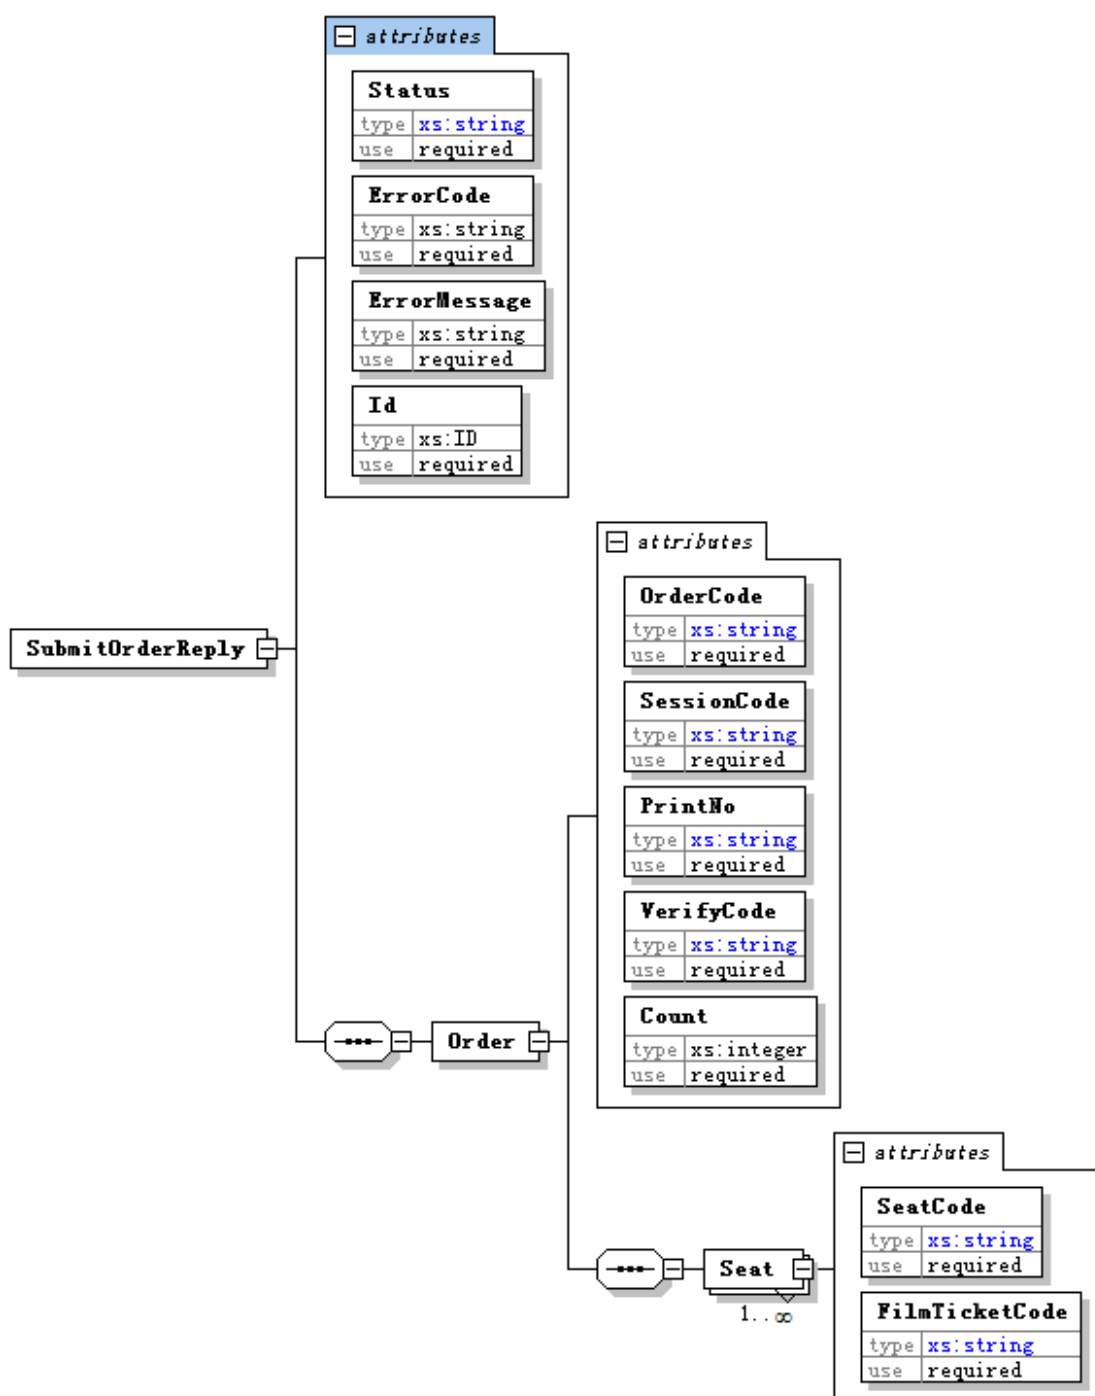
attributes

Status
type xs:string
use required

ErrorCode
type xs:string
use required

ErrorMessage
type xs:string
use required

Id
type xs:ID
use required

SubmitOrderReply

attributes

OrderCode
type xs:string
use required

SessionCode
type xs:string
use required

PrintNo
type xs:string
use required

VerifyCode
type xs:string
use required

Count
type xs:integer
use required

Order

attributes

SeatCode
type xs:string
use required

FilmTicketCode
type xs:string
use required

Seat
1..∞